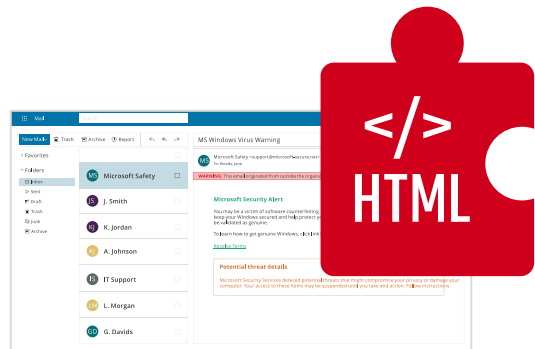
Mail

New Mail Trash Archive Report

Favorites

Folders

Inbox

Sent

Draft

Trash

Junk

Archive

MS Microsoft Safety

JS J. Smith

KJ K. Jordan

AJ A. Johnson

IS IT Support

LM L. Morgan

GD G. Davids

MS Windows Virus Warning

MS Microsoft Safety <support@microsoftsecure.net>
To: Woods, Jane

WARNING: This email originated from outside the organi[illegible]

Microsoft Security Alert

You may be a victim of software counterfeiting. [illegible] keep your Windows secured and help protect yo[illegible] be validated as genuine.

To learn how to get genuine Windows, click lin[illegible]

Resolve Terms

Potential threat details

Microsoft Security Services detected potential threats that might compromise your privacy or damage your computer. Your access to these items may be suspended until you take and action. Fix instructions.

</>

HTML